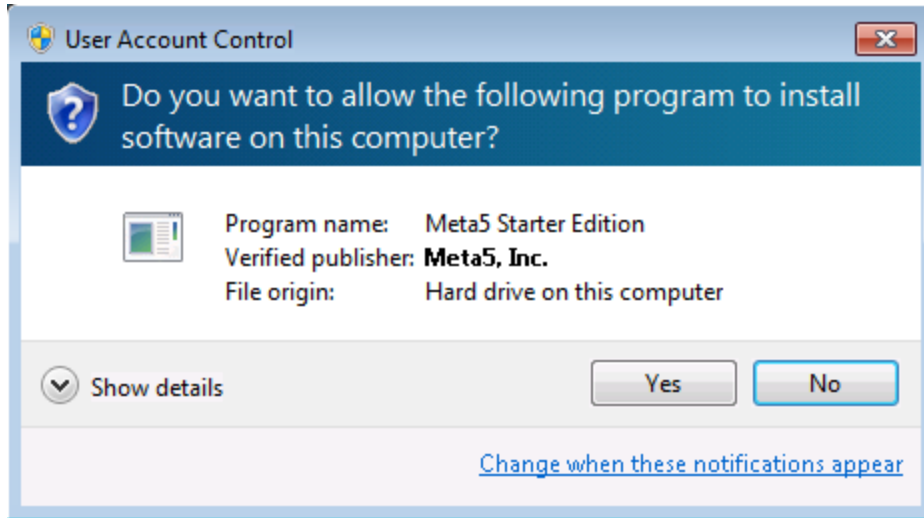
User Account Control

Do you want to allow the following program to install software on this computer?

| | |
|---|---|
| Program name: | Meta5 Starter Edition |
| Verified publisher: | **Meta5, Inc.** |
| File origin: | Hard drive on this computer |

Show details

Yes

No

Change when these notifications appear